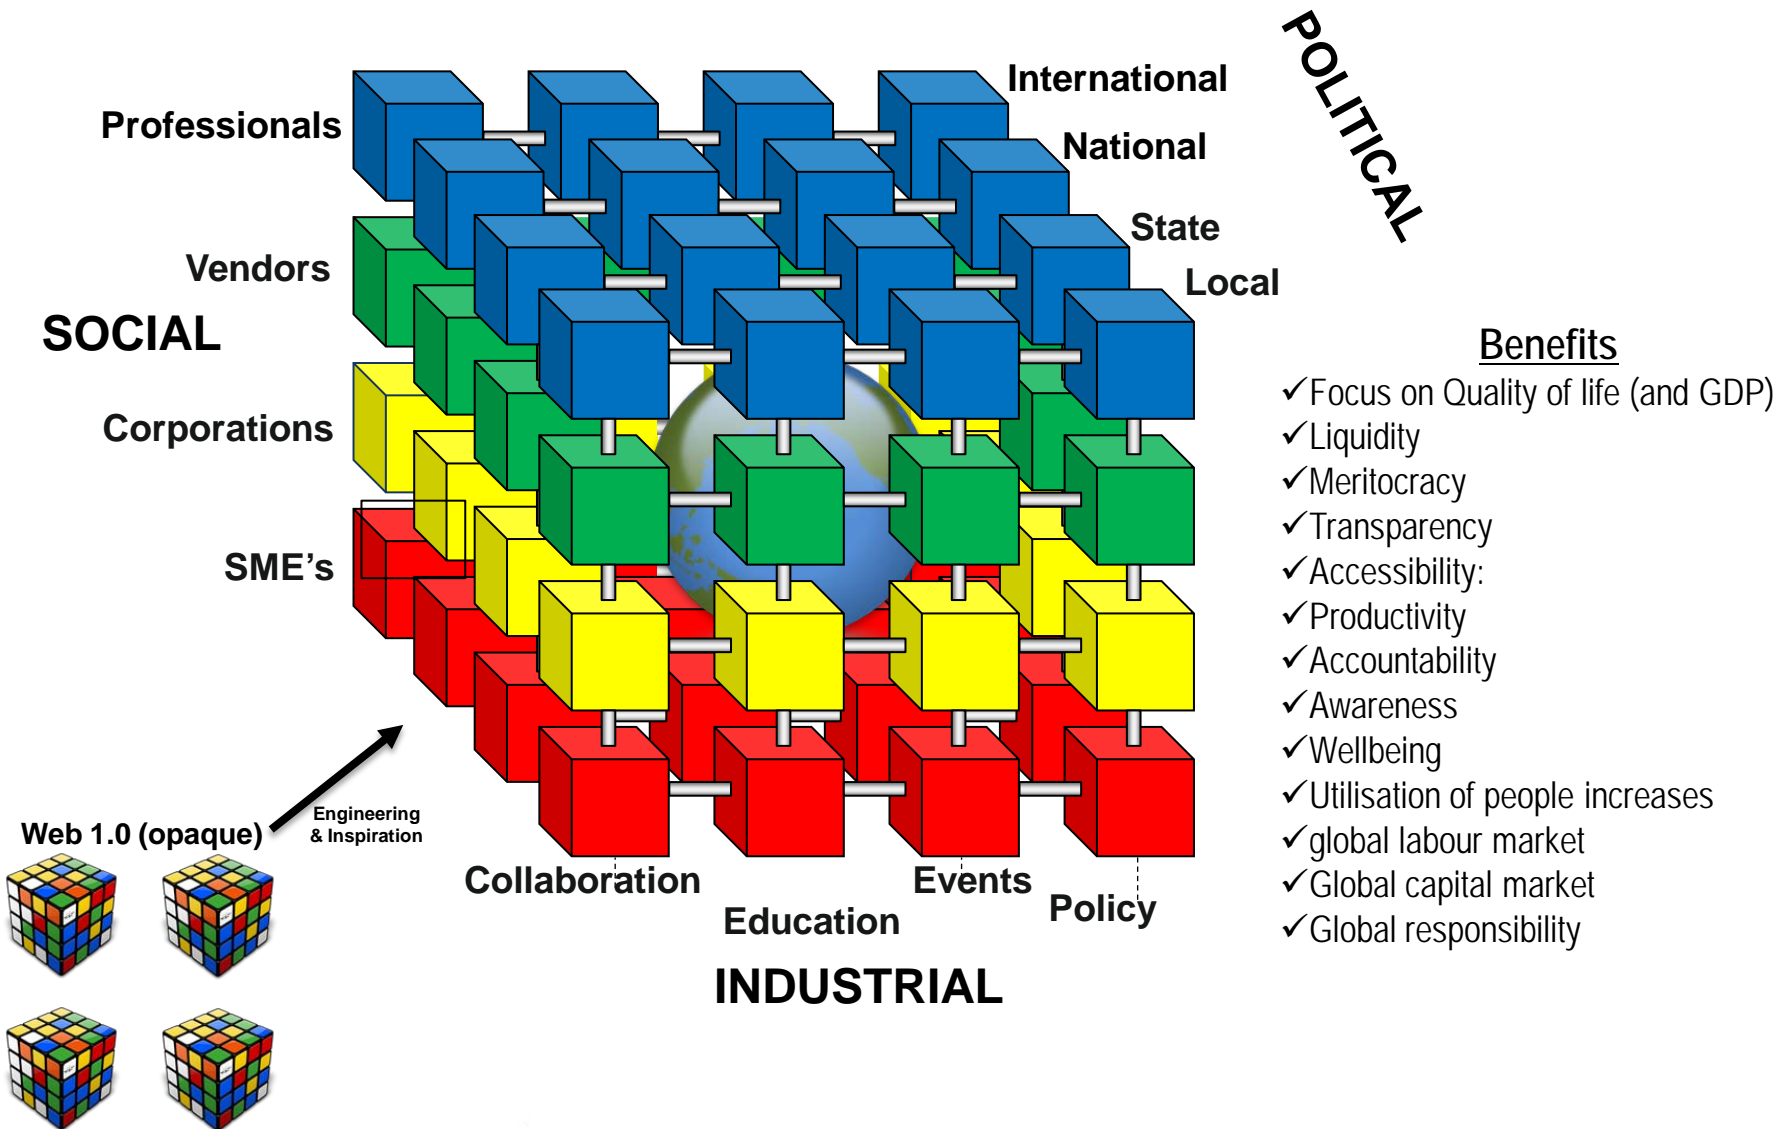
POLITICAL

International
National
State
Local

Professionals
Vendors
SOCIAL
Corporations
SME’s

Web 1.0 (opaque)
Engineering & Inspiration

Collaboration
Education
Events
Policy

INDUSTRIAL

Benefits
✓Focus on Quality of life (and GDP)
✓Liquidity
✓Meritocracy
✓Transparency
✓Accessibility:
✓Productivity
✓Accountability
✓Awareness
✓Wellbeing
✓Utilisation of people increases
✓global labour market
✓Global capital market
✓Global responsibility